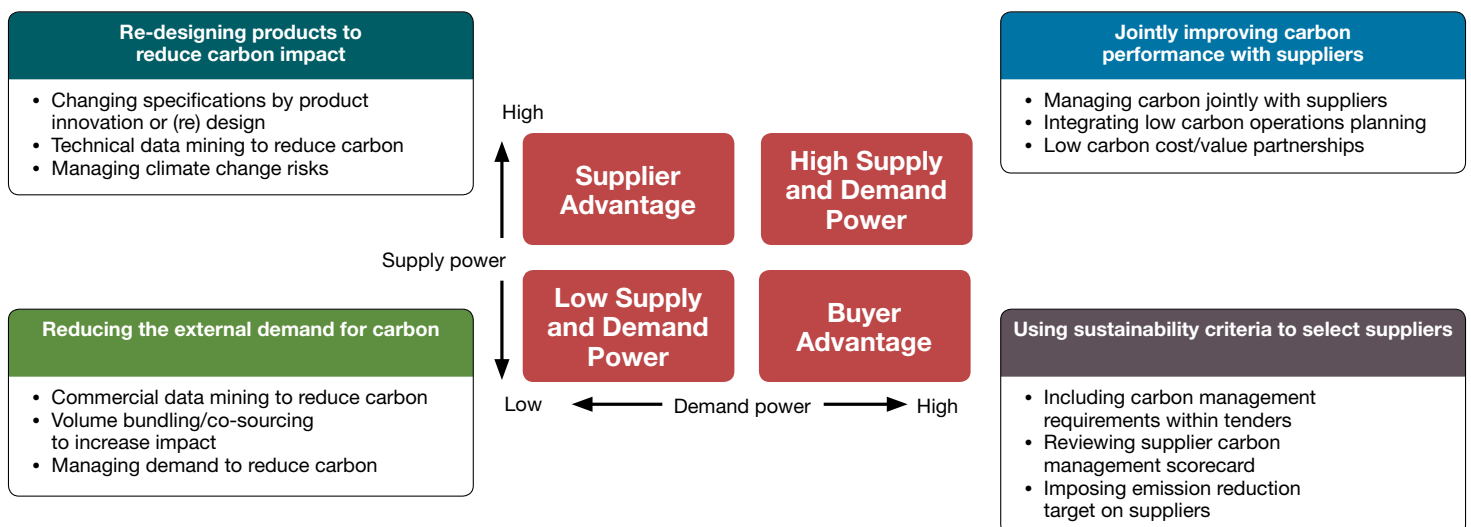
Re-designing products to reduce carbon impact

- Changing specifications by product innovation or (re) design
- Technical data mining to reduce carbon
- Managing climate change risks

Jointly improving carbon performance with suppliers

- Managing carbon jointly with suppliers
- Integrating low carbon operations planning
- Low carbon cost/value partnerships

High

Supplier Advantage

High Supply and Demand Power

Supply power

Low Supply and Demand Power

Buyer Advantage

Low

Demand power

High

Reducing the external demand for carbon

- Commercial data mining to reduce carbon
- Volume bundling/co-sourcing to increase impact
- Managing demand to reduce carbon

Using sustainability criteria to select suppliers

- Including carbon management requirements within tenders
- Reviewing supplier carbon management scorecard
- Imposing emission reduction target on suppliers